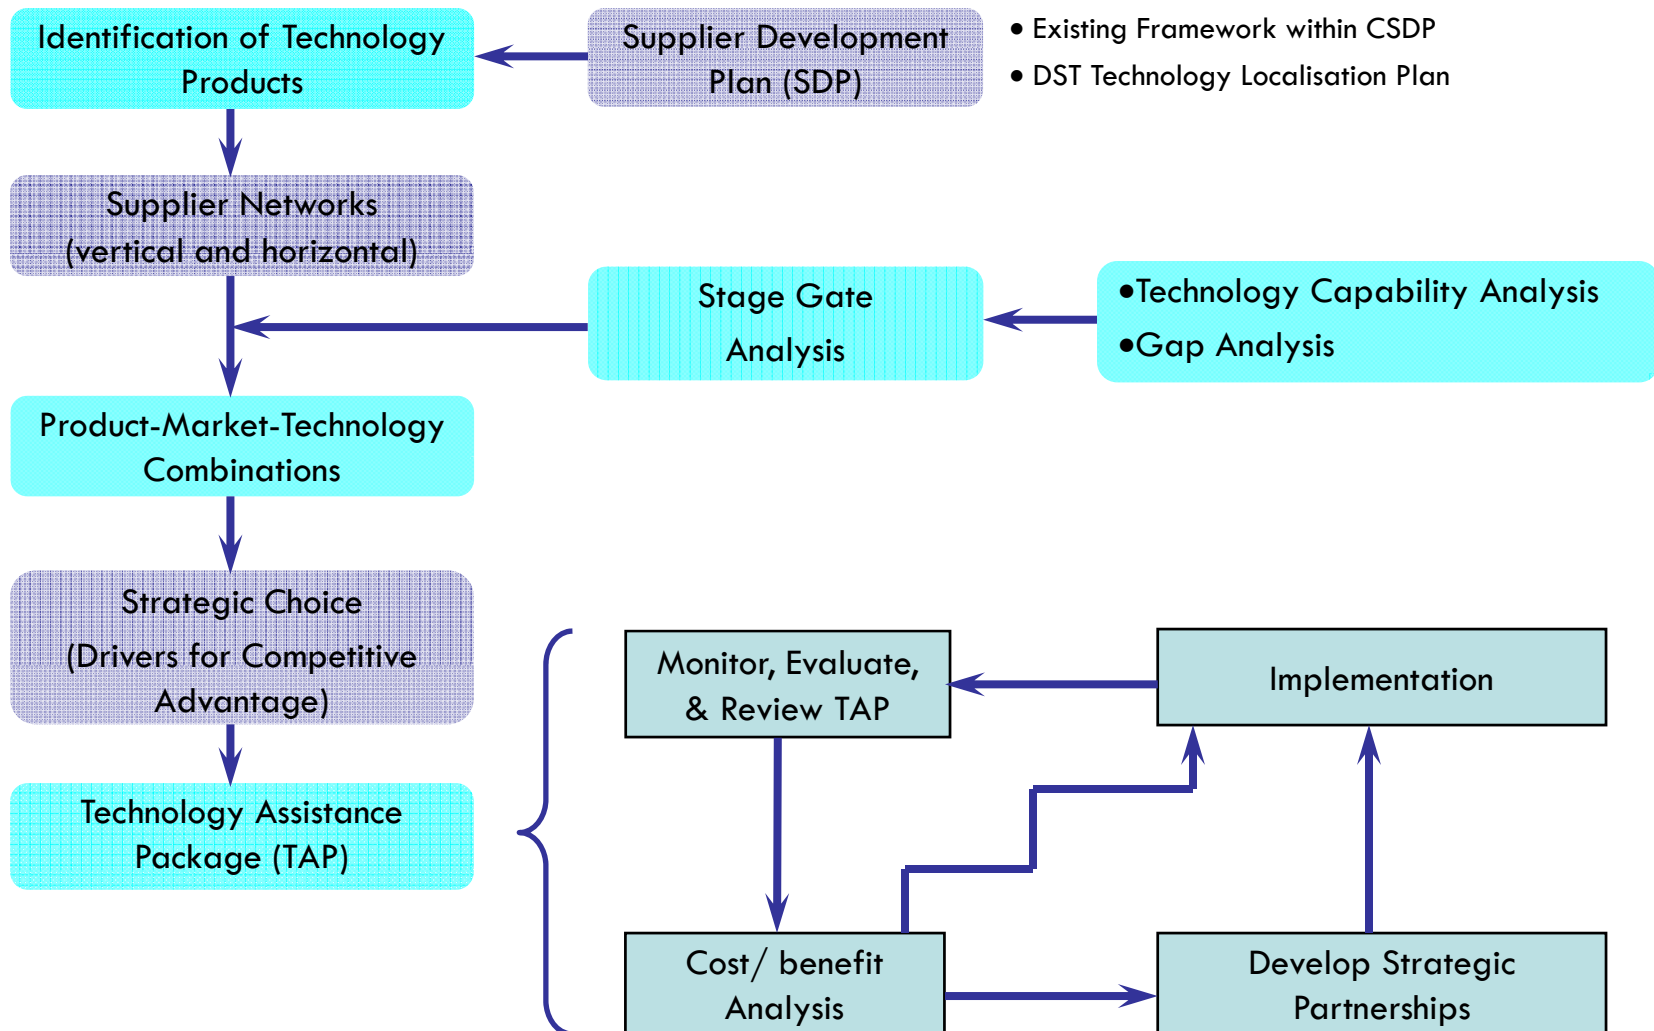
Identification of Technology Products

Supplier Development Plan (SDP)

• Existing Framework within CSDP
• DST Technology Localisation Plan

Supplier Networks (vertical and horizontal)

Stage Gate Analysis

•Technology Capability Analysis
•Gap Analysis

Product-Market-Technology Combinations

Strategic Choice (Drivers for Competitive Advantage)

Technology Assistance Package (TAP)

Monitor, Evaluate, & Review TAP

Implementation

Cost/ benefit Analysis

Develop Strategic Partnerships